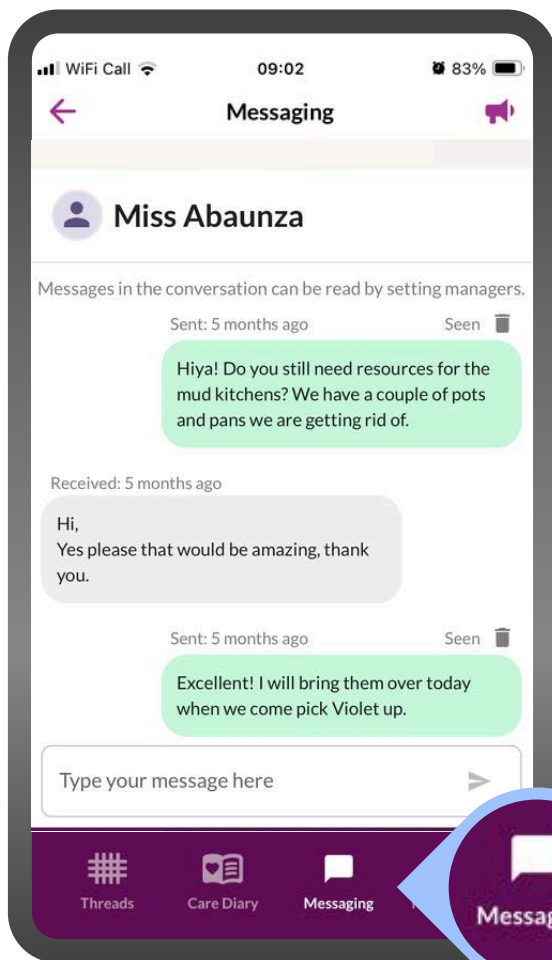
WiFi Call 09:02 83%

Messaging

Miss Abaunza

Messages in the conversation can be read by setting managers.

Sent: 5 months ago Seen

Hiya! Do you still need resources for the mud kitchens? We have a couple of pots and pans we are getting rid of.

Received: 5 months ago

Hi,
Yes please that would be amazing, thank you.

Sent: 5 months ago Seen

Excellent! I will bring them over today when we come pick Violet up.

Type your message here

Threads Care Diary Messaging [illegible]

Messag